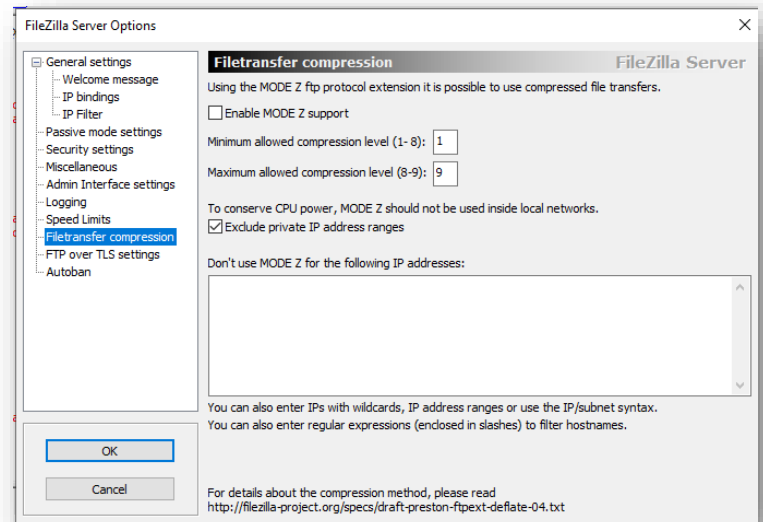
FileZilla Server Options

General settings
Welcome message
IP bindings
IP Filter
Passive mode settings
Security settings
Miscellaneous
Admin Interface settings
Logging
Speed Limits
Filetransfer compression
FTP over TLS settings
Autoban

OK
Cancel

Filetransfer compression
FileZilla Server

Using the MODE Z ftp protocol extension it is possible to use compressed file transfers.

Enable MODE Z support

Minimum allowed compression level (1- 8): 1

Maximum allowed compression level (8-9): 9

To conserve CPU power, MODE Z should not be used inside local networks.

Exclude private IP address ranges

Don't use MODE Z for the following IP addresses:

You can also enter IPs with wildcards, IP address ranges or use the IP/subnet syntax.
You can also enter regular expressions (enclosed in slashes) to filter hostnames.

For details about the compression method, please read
http://filezilla-project.org/specs/draft-preston-ftpext-deflate-04.txt